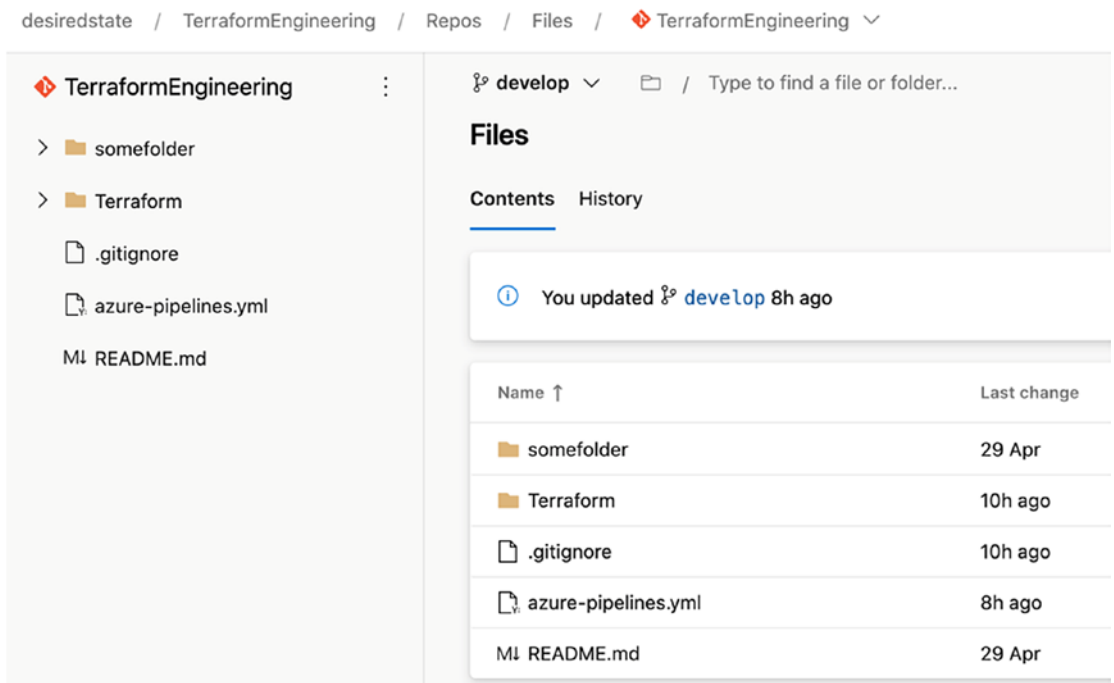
desiredstate / TerraformEngineering / Repos / Files / TerraformEngineering

TerraformEngineering

somefolder

Terraform

.gitignore

azure-pipelines.yml

README.md

develop / Type to find a file or folder...

Files

Contents History

You updated develop 8h ago

| Name ↑ | Last change |
|---|---|
| somefolder | 29 Apr |
| Terraform | 10h ago |
| .gitignore | 10h ago |
| azure-pipelines.yml | 8h ago |
| README.md | 29 Apr |